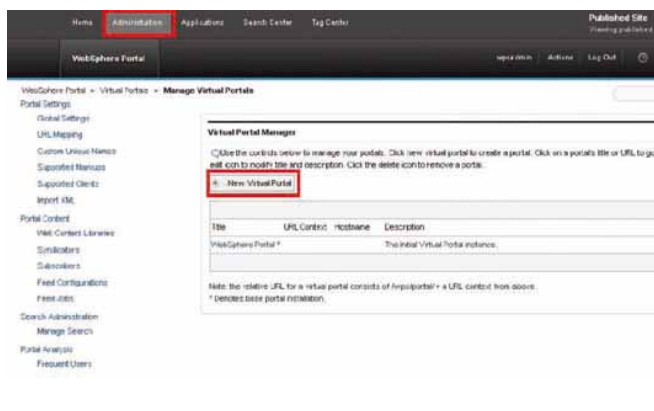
Home Administration Applications Search Center Tag Center

Published Site
Viewing published

WebSphere Portal

wpsadmin Actions Log Out

WebSphere Portal > Virtual Portals > Manage Virtual Portals

Portal Settings
Global Settings
URL Mapping
Custom Unique Names
Supported Markups
Supported Clients
Import XML
Portal Content
Web Content Libraries
Syndicators
Subscribers
Feed Configurations
Feed Jobs
Search Administration
Manage Search
Portal Analysis
Frequent Users

Virtual Portal Manager

Use the controls below to manage your portals. Click new virtual portal to create a portal. Click on a portal's title or URL to go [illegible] edit icon to modify title and description. Click the delete icon to remove a portal.

New Virtual Portal

| Title | URL Context | Hostname | Description |
|---|---|---|---|
| WebSphere Portal * | | | The initial Virtual Portal instance. |

Note: the relative URL for a virtual portal consists of /wps/portal/ + a URL context from above.
* Denotes base portal installation.